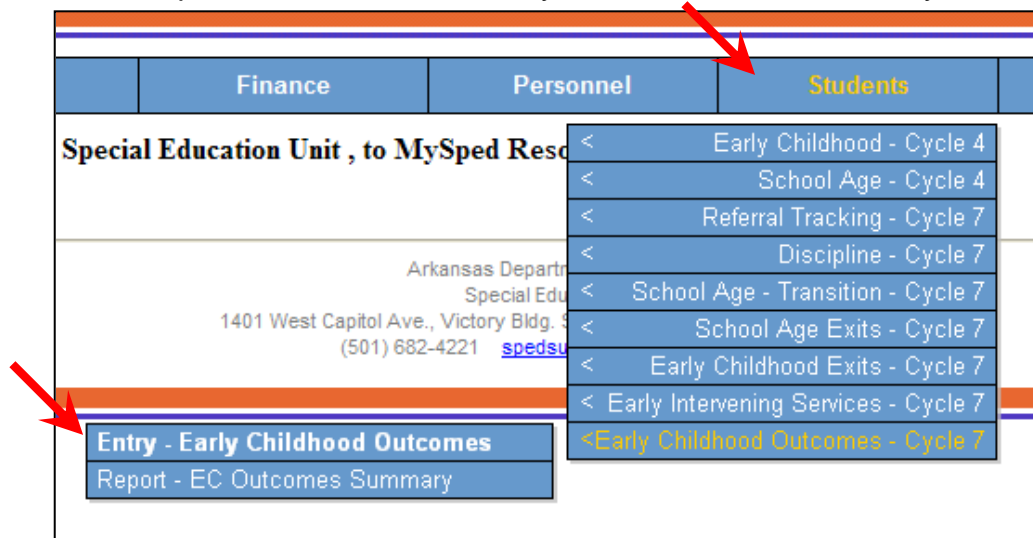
Finance | Personnel | Students

Special Education Unit , to MySped Reso

< Early Childhood - Cycle 4
< School Age - Cycle 4
< Referral Tracking - Cycle 7
< Discipline - Cycle 7
< School Age - Transition - Cycle 7
< School Age Exits - Cycle 7
< Early Childhood Exits - Cycle 7
< Early Intervening Services - Cycle 7
<Early Childhood Outcomes - Cycle 7

Arkansas Departm
Special Edu
1401 West Capitol Ave., Victory Bldg. S
(501) 682-4221 spedsu

Entry - Early Childhood Outcomes
Report - EC Outcomes Summary